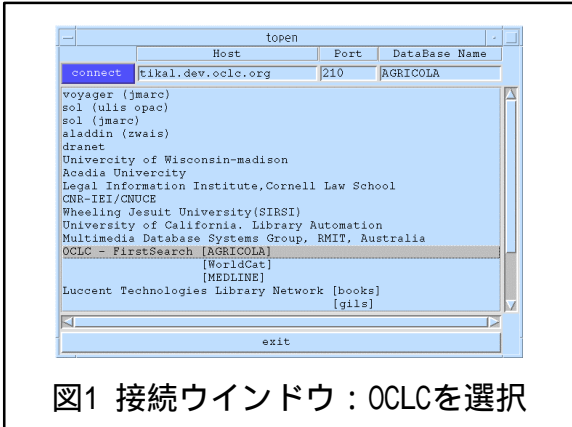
topen

| | Host | Port | DataBase Name |
|---|---|---|---|
| connect | tikal.dev.oclc.org | 210 | AGRICOLA |

voyager (jmarc)
sol (ulis opac)
sol (jmarc)
aladdin (zwais)
dranet
Univercity of Wisconsin-madison
Acadia Univercity
Legal Information Institute,Cornell Law School
CNR-IEI/CNUCE
Wheeling Jesuit University(SIRSI)
University of California. Library Automation
Multimedia Database Systems Group, RMIT, Australia
OCLC - FirstSearch [AGRICOLA]
[WorldCat]
[MEDLINE]
Luccent Technologies Library Network [books]
[gils]

exit

図1 接続ウインドウ：OCLCを選択